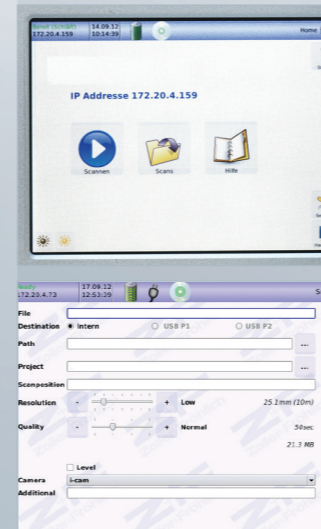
Ready (Scripts)
172.20.4.159
14.09.12
10:14:39
Home

IP Addresse 172.20.4.159

Scannen
Scans
Hilfe

Ready
172.20.4.73
17.09.12
12:53:39

File
Destination
Intern
USB P1
USB P2
Path
...
Project
...
Scanposition
Resolution
-
+
Low
25.1mm (10m)
Quality
-
+
Normal
50sec
21.3 MB
Level
Camera
i-cam
Additional